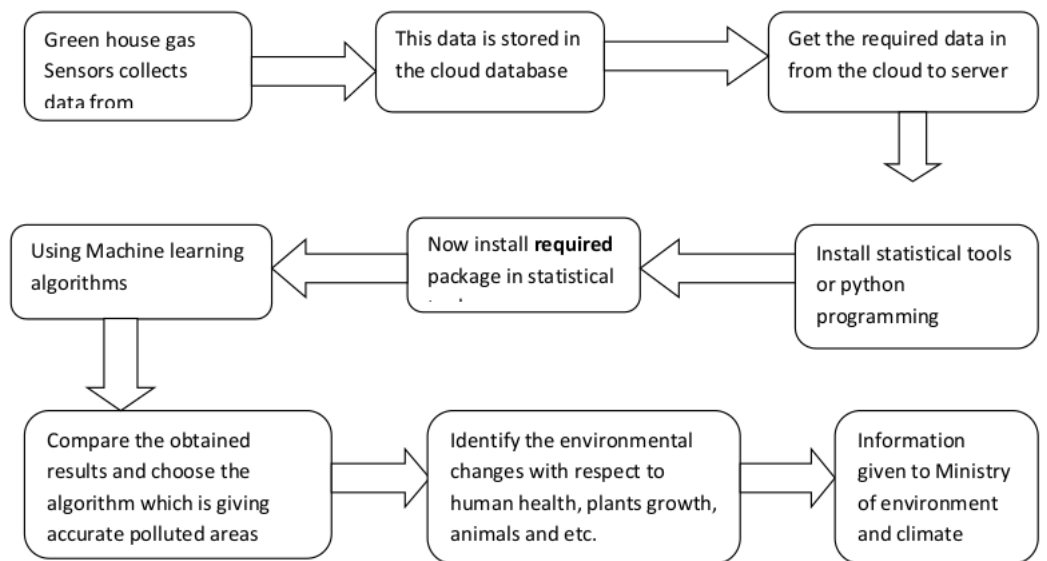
Green house gas Sensors collects data from

This data is stored in the cloud database

Get the required data in from the cloud to server

Install statistical tools or python programming

Now install **required** package in statistical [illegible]

Using Machine learning algorithms

Compare the obtained results and choose the algorithm which is giving accurate polluted areas

Identify the environmental changes with respect to human health, plants growth, animals and etc.

Information given to Ministry of environment and climate